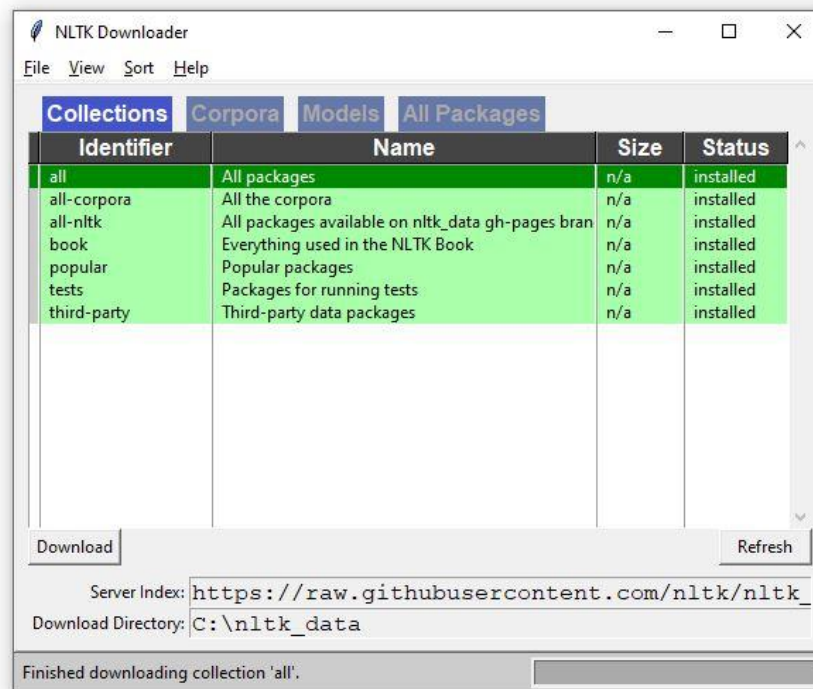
NLTK Downloader

File View Sort Help

Collections Corpora Models All Packages

| Identifier | Name | Size | Status |
|---|---|---|---|
| all | All packages | n/a | installed |
| all-corpora | All the corpora | n/a | installed |
| all-nltk | All packages available on nltk_data gh-pages bran | n/a | installed |
| book | Everything used in the NLTK Book | n/a | installed |
| popular | Popular packages | n/a | installed |
| tests | Packages for running tests | n/a | installed |
| third-party | Third-party data packages | n/a | installed |

Download

Refresh

Server Index: https://raw.githubusercontent.com/nltk/nltk_

Download Directory: C:\nltk_data

Finished downloading collection 'all'.